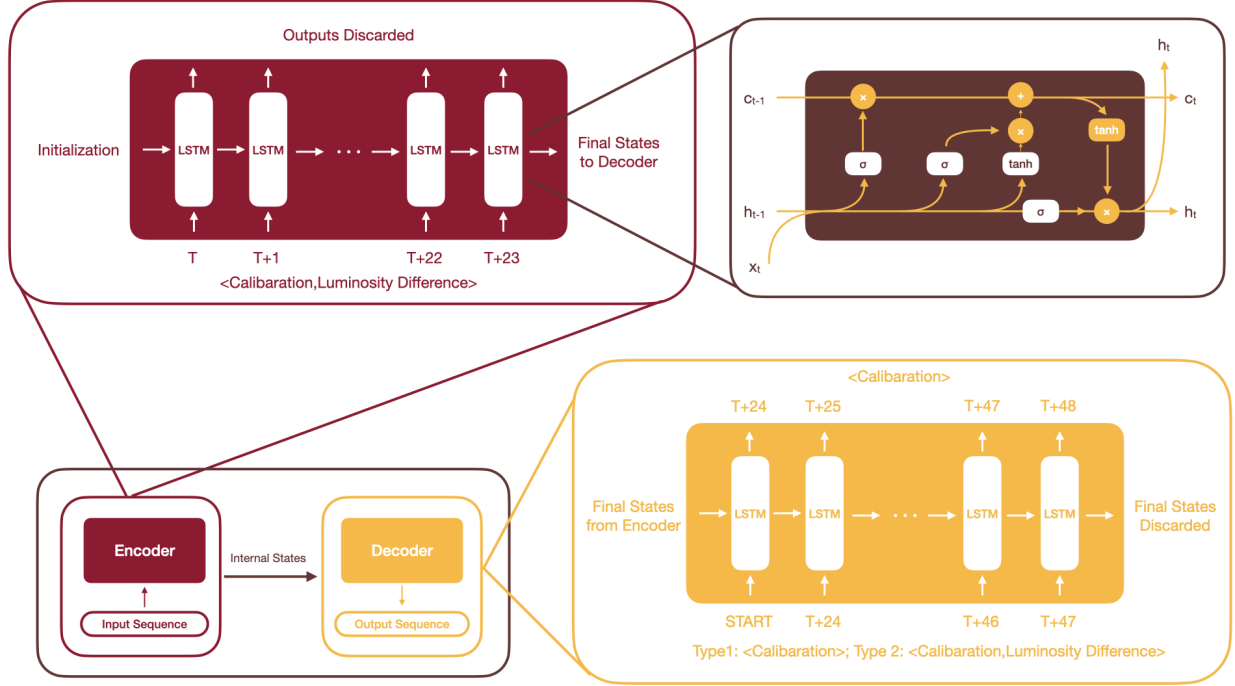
Outputs Discarded

Initialization

LSTM LSTM · · · LSTM LSTM

Final States to Decoder

T T+1 T+22 T+23

<Calibaration,Luminosity Difference>

$h_t$

$c_{t-1}$

$c_t$

×

+

×

tanh

σ

σ

tanh

$h_{t-1}$

σ

×

$h_t$

$x_t$

<Calibaration>

T+24 T+25 T+47 T+48

Final States from Encoder

LSTM LSTM · · · LSTM LSTM

Final States Discarded

START T+24 T+46 T+47

Type1: <Calibaration>; Type 2: <Calibaration,Luminosity Difference>

Encoder

Input Sequence

Internal States

Decoder

Output Sequence